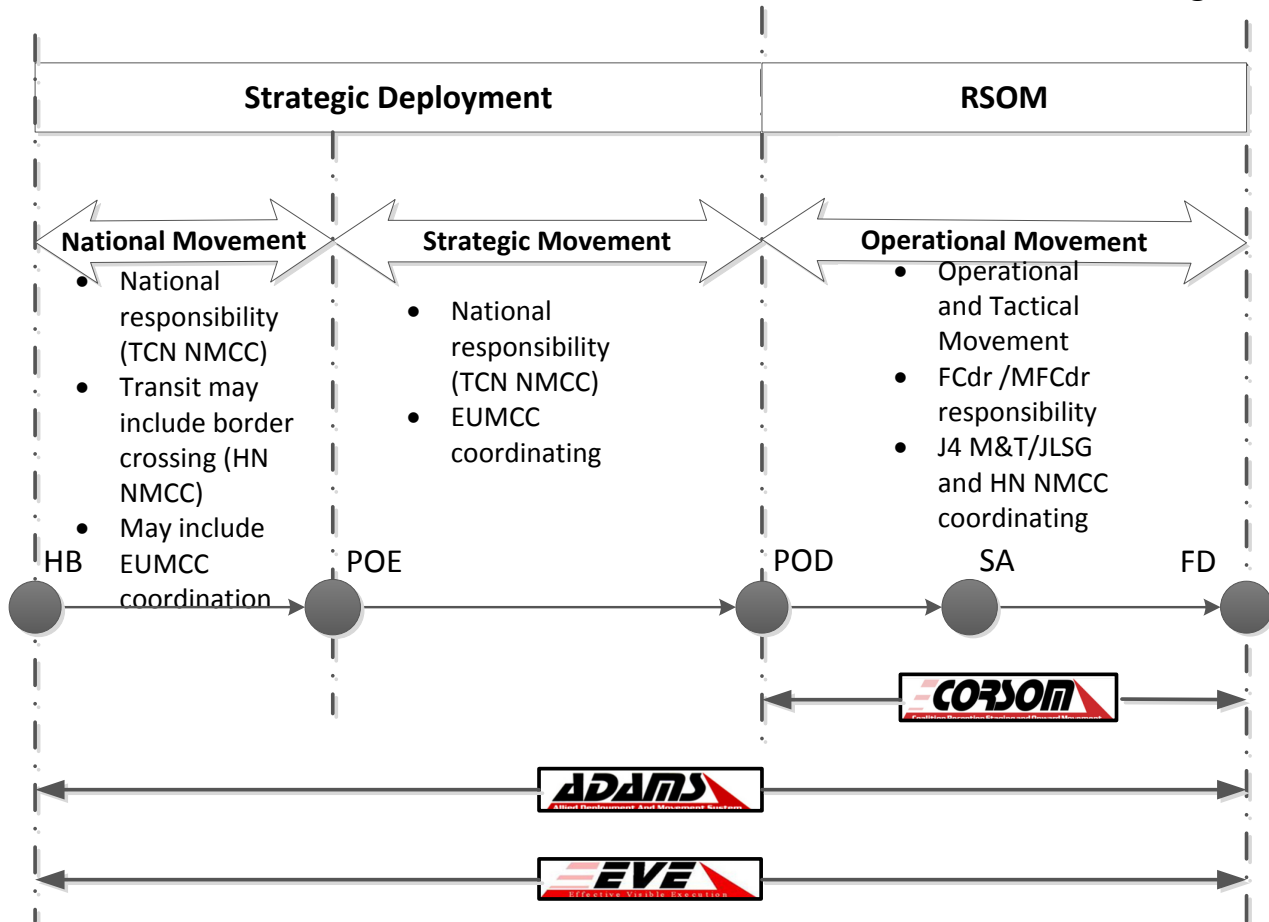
Strategic Deployment

RSOM

National Movement

- National responsibility (TCN NMCC)
- Transit may include border crossing (HN NMCC)
- May include EUMCC coordination

Strategic Movement

- National responsibility (TCN NMCC)
- EUMCC coordinating

Operational Movement

- Operational and Tactical Movement
- FCdr /MFCdr responsibility
- J4 M&T/JLSG and HN NMCC coordinating

HB

POE

POD

SA

FD

CORSOM
Coalition Reception Staging and Onward Movement

ADAMS
Allied Deployment And Movement System

EVE
Effective Visible Execution